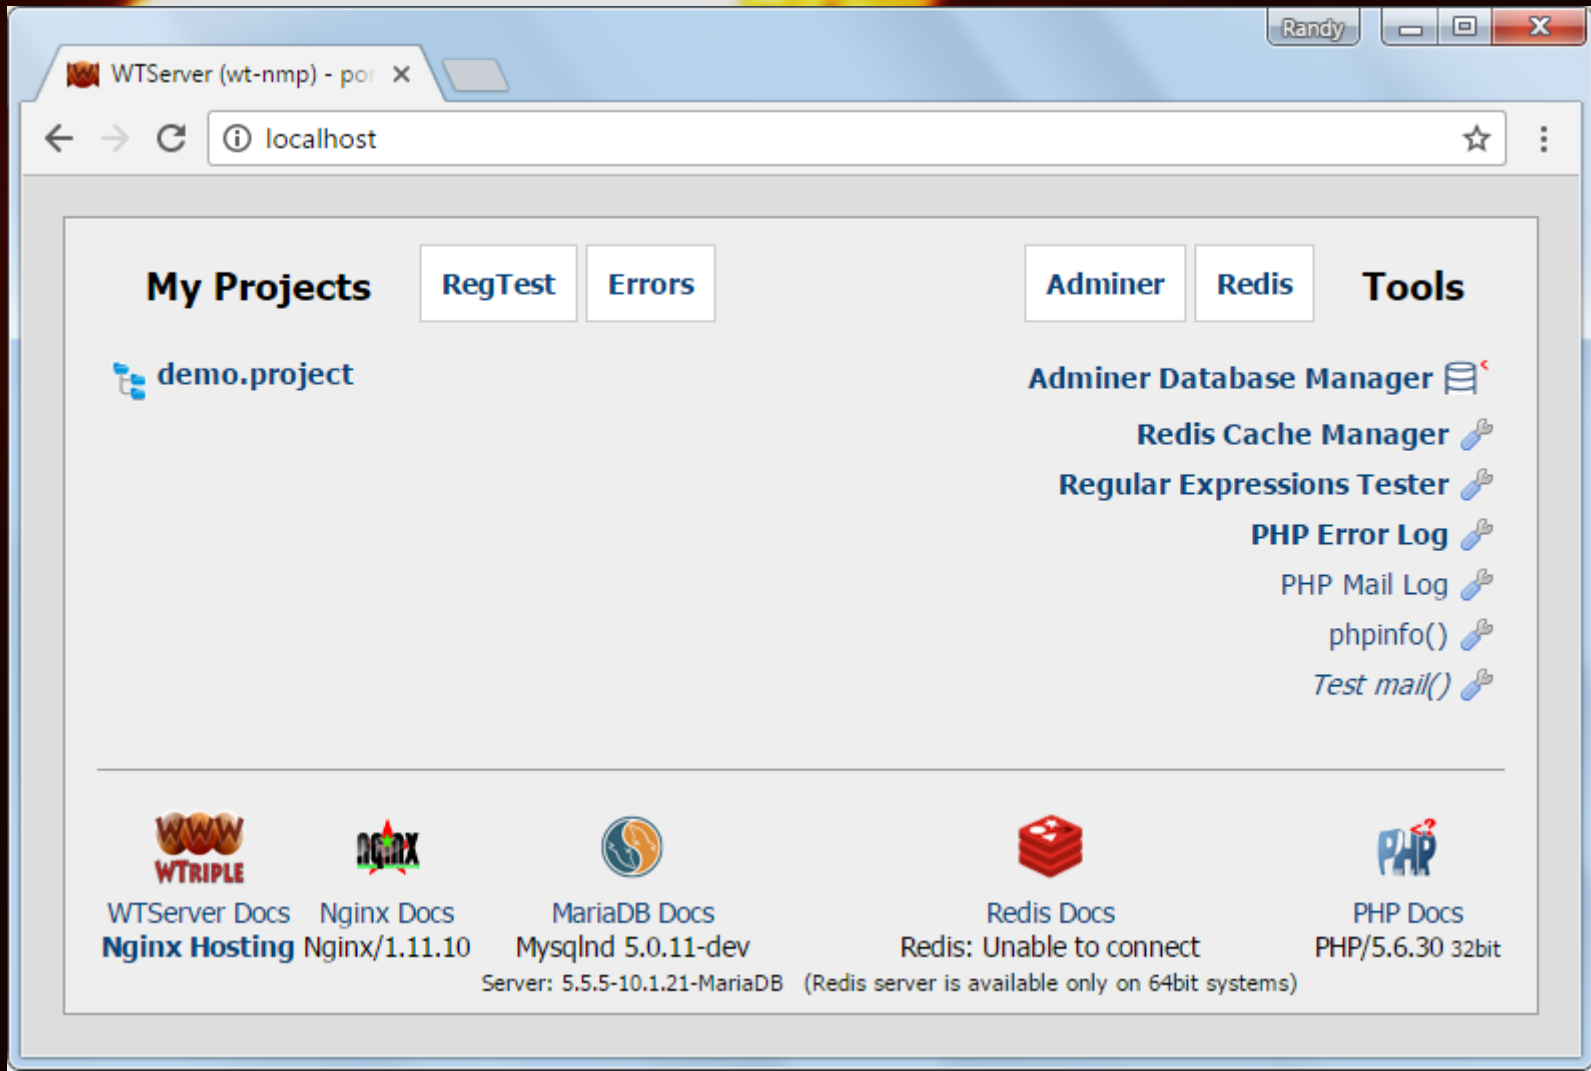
Randy

WTServer (wt-nmp) - por ×

localhost

My Projects

RegTest

Errors

Adminer

Redis

Tools

demo.project

Adminer Database Manager

Redis Cache Manager

Regular Expressions Tester

PHP Error Log

PHP Mail Log

phpinfo()

Test mail()

WWW WTRIPLE

nginx

WTServer Docs
Nginx Hosting

Nginx Docs
Nginx/1.11.10

MariaDB Docs
Mysqlnd 5.0.11-dev
Server: 5.5.5-10.1.21-MariaDB

Redis Docs
Redis: Unable to connect
(Redis server is available only on 64bit systems)

PHP

PHP Docs
PHP/5.6.30 32bit